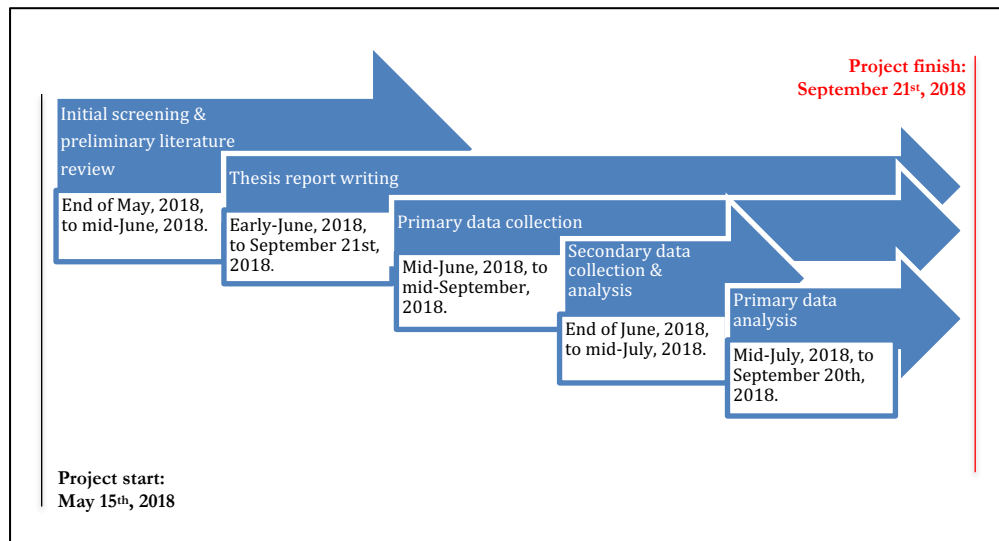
Project finish: September 21st, 2018

Initial screening & preliminary literature review

End of May, 2018, to mid-June, 2018.

Thesis report writing

Early-June, 2018, to September 21st, 2018.

Primary data collection

Mid-June, 2018, to mid-September, 2018.

Secondary data collection & analysis

End of June, 2018, to mid-July, 2018.

Primary data analysis

Mid-July, 2018, to September 20th, 2018.

Project start: May 15th, 2018